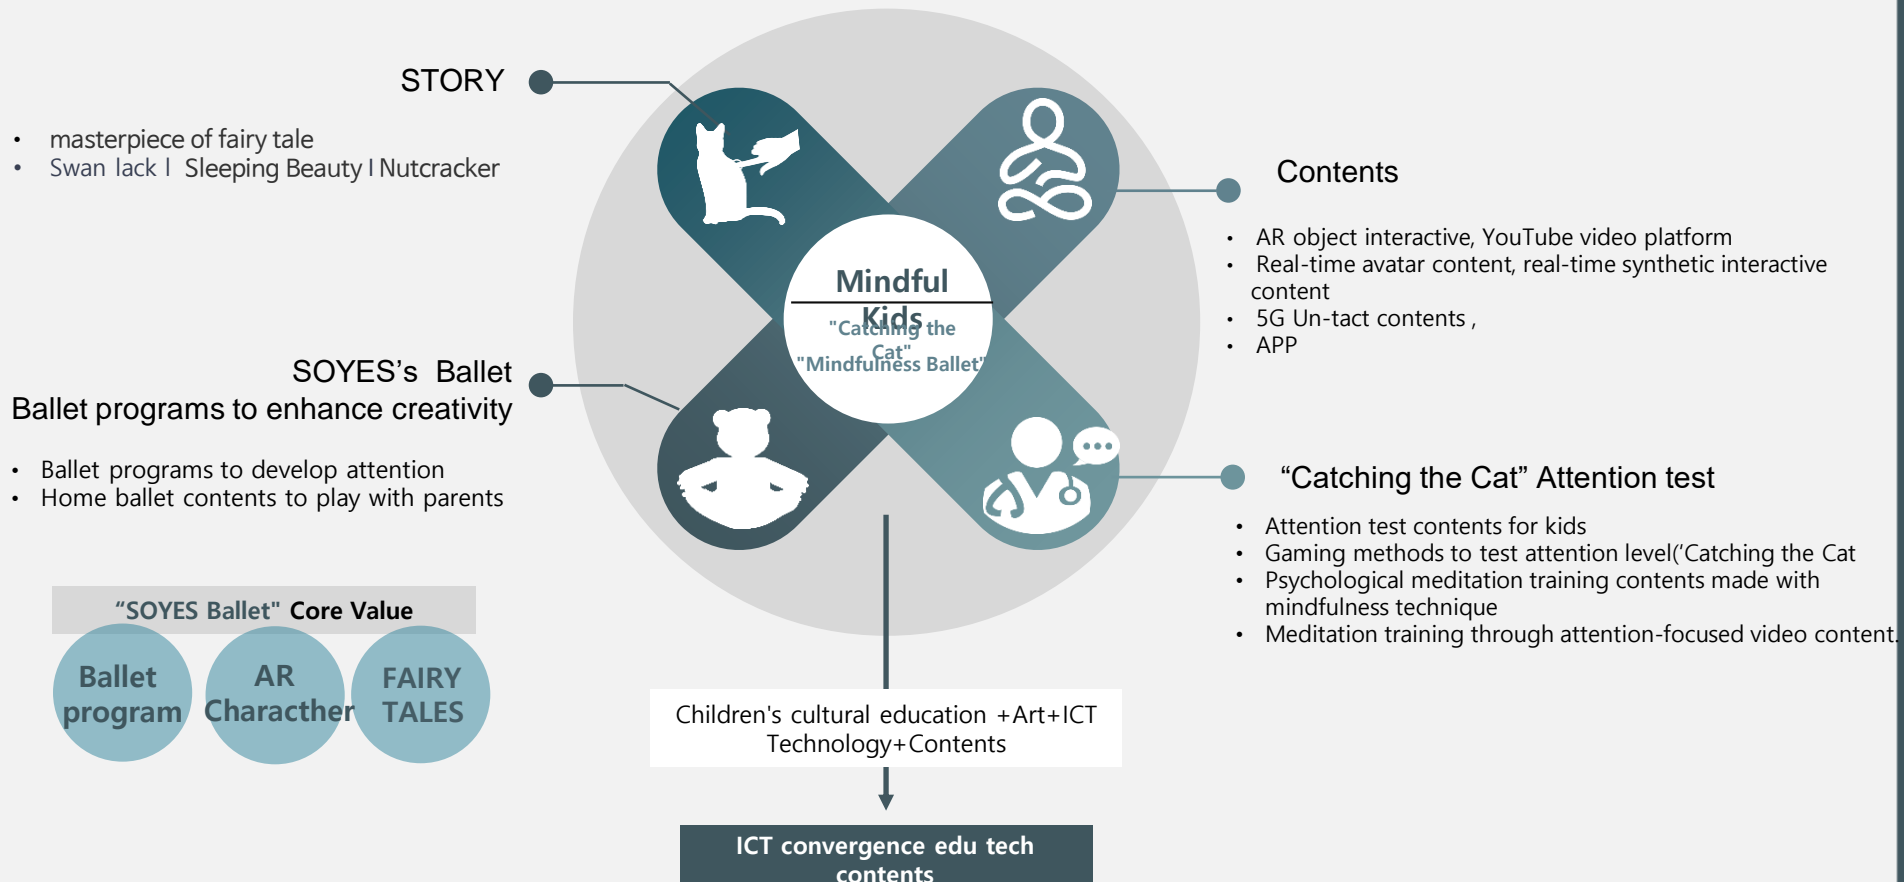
STORY

- masterpiece of fairy tale
- Swan lack l Sleeping Beauty l Nutcracker

Mindful Kids
"Catching the Cat"
"Mindfulness Ballet"

Contents

- AR object interactive, YouTube video platform
- Real-time avatar content, real-time synthetic interactive content
- 5G Un-tact contents ,
- APP

SOYES's Ballet
Ballet programs to enhance creativity

- Ballet programs to develop attention
- Home ballet contents to play with parents

"Catching the Cat" Attention test

- Attention test contents for kids
- Gaming methods to test attention level('Catching the Cat
- Psychological meditation training contents made with mindfulness technique
- Meditation training through attention-focused video content.

"SOYES Ballet" Core Value

Ballet program
AR Characther
FAIRY TALES

Children's cultural education +Art+ICT Technology+Contents

ICT convergence edu tech contents